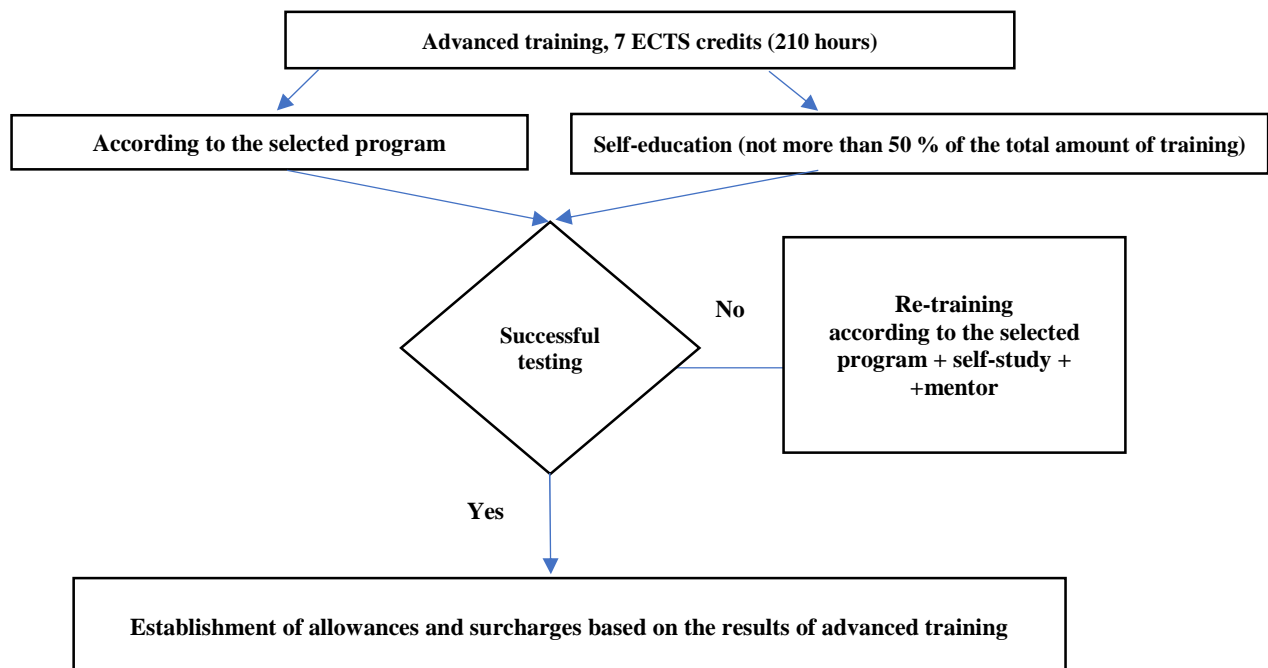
Advanced training, 7 ECTS credits (210 hours)

According to the selected program

Self-education (not more than 50 % of the total amount of training)

Successful testing

No

Re-training according to the selected program + self-study + +mentor

Yes

Establishment of allowances and surcharges based on the results of advanced training